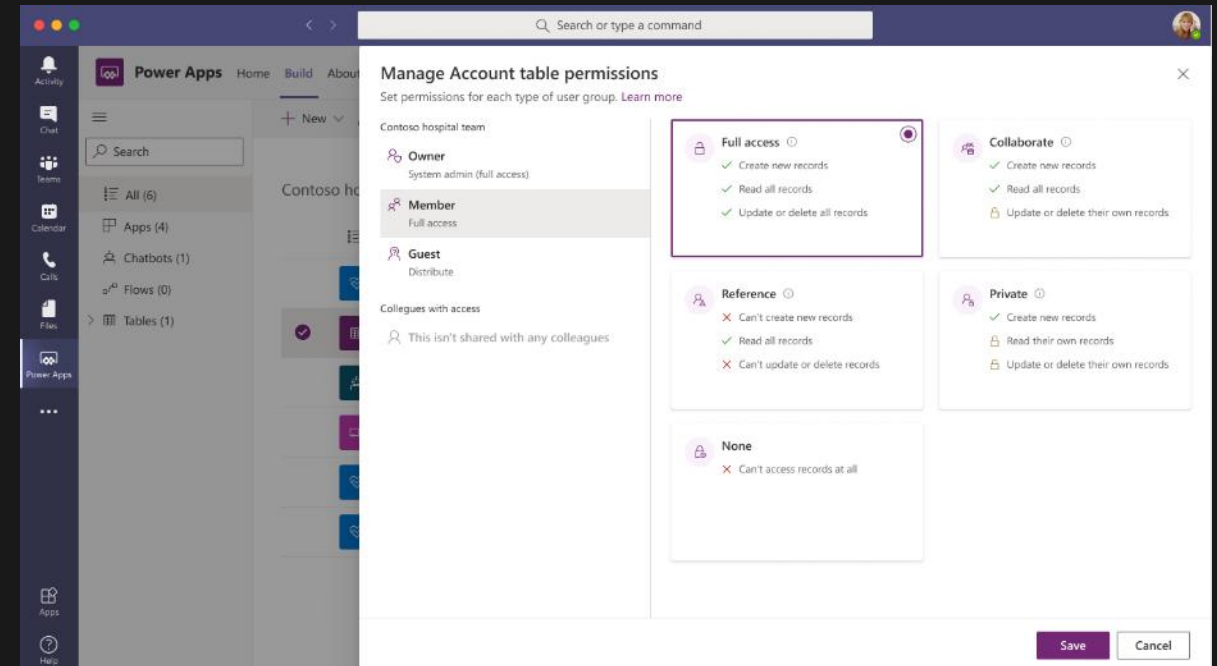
Search or type a command

Activity
Chat
Teams
Calendar
Calls
Files
Power Apps
...
Apps
Help

Power Apps Home Build About

+ New

Search

All (6)
Apps (4)
Chatbots (1)
Flows (0)
Tables (1)

Contoso ho

Manage Account table permissions
Set permissions for each type of user group. Learn more

Contoso hospital team

Owner
System admin (full access)

Member
Full access

Guest
Distribute

Collegues with access

This isn't shared with any colleagues

Full access
✓ Create new records
✓ Read all records
✓ Update or delete all records

Collaborate
✓ Create new records
✓ Read all records
Update or delete their own records

Reference
✕ Can't create new records
✓ Read all records
✕ Can't update or delete records

Private
✓ Create new records
Read their own records
Update or delete their own records

None
✕ Can't access records at all

Save
Cancel